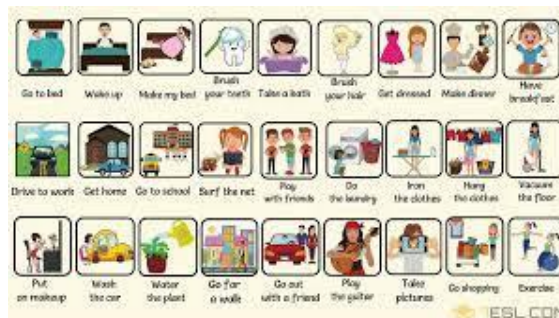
Go to bed | Wake up | Make my bed | Brush your teeth | Take a bath | Brush your hair | Get dressed | Make dinner | Have breakfast

Drive to work | Get home | Go to school | Surf the net | Play with friends | Do the laundry | Iron the clothes | Hang the clothes | Vacuum the floor

Put on makeup | Wash the car | Water the plant | Go for a walk | Go out with a friend | Play the guitar | Take pictures | Go shopping | Exercise

ESLCO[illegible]